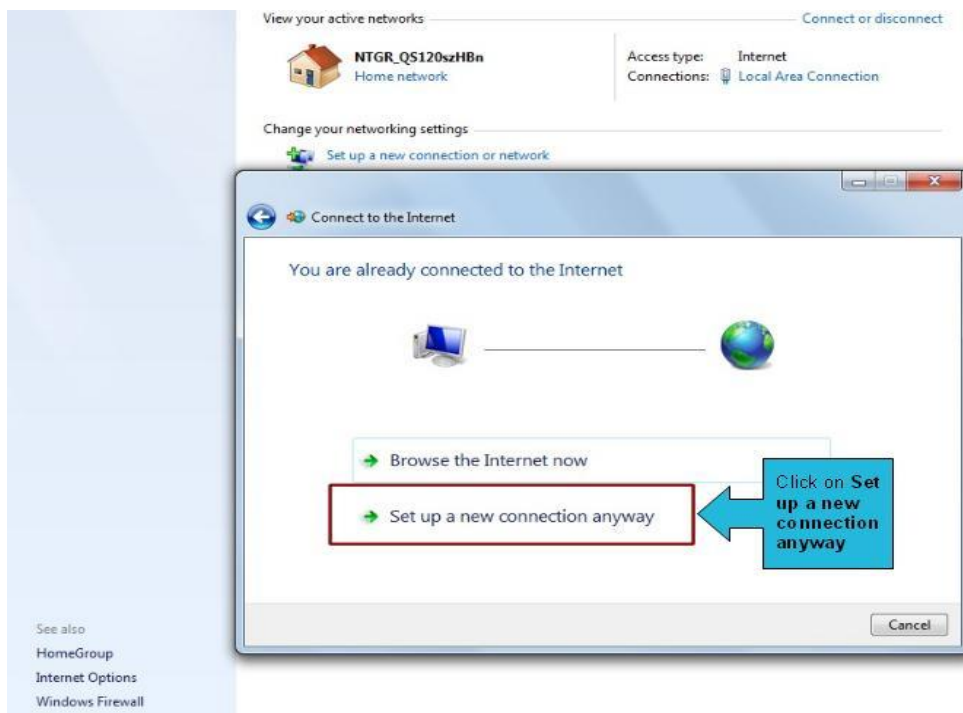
View your active networks

Connect or disconnect

NTGR_QS120szHBn
Home network

Access type: Internet
Connections: Local Area Connection

Change your networking settings

Set up a new connection or network

Connect to the Internet

You are already connected to the Internet

Browse the Internet now

Set up a new connection anyway

Click on **Set up a new connection anyway**

Cancel

See also
HomeGroup
Internet Options
Windows Firewall